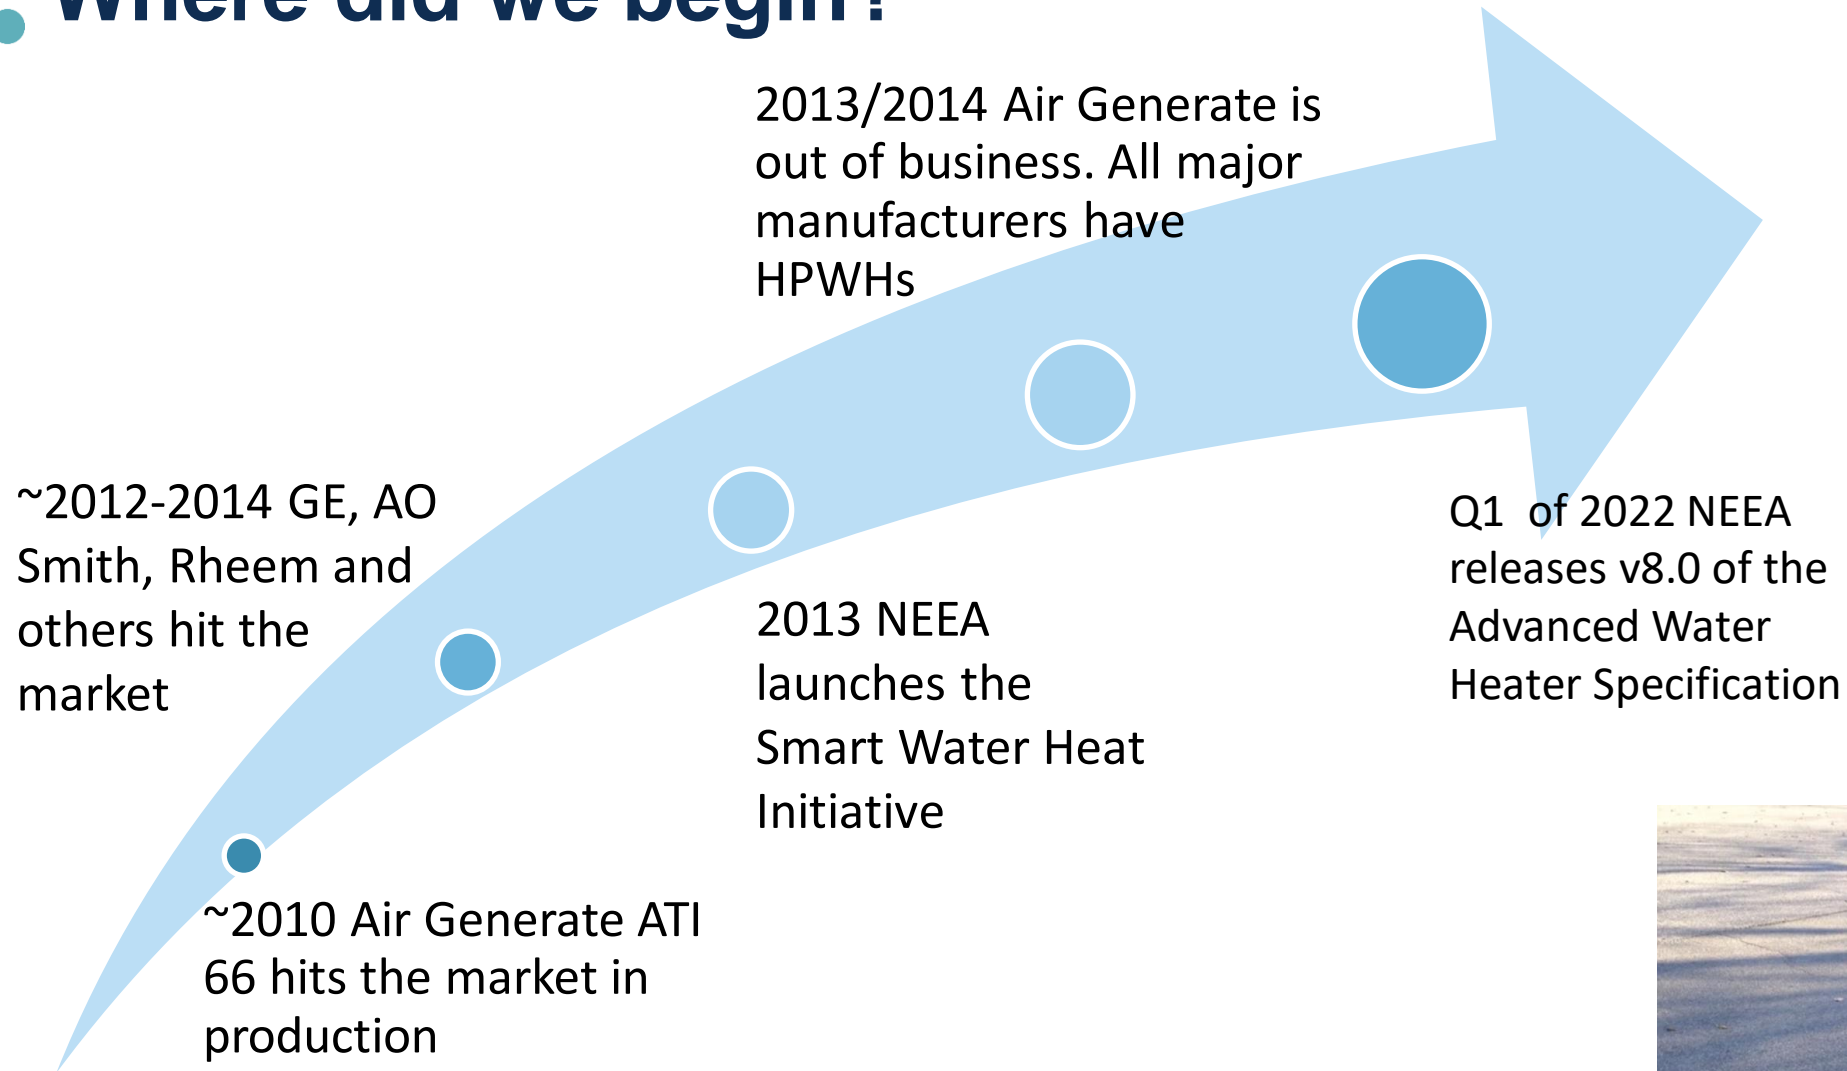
Where did we begin?

2013/2014 Air Generate is out of business. All major manufacturers have HPWHs

~2012-2014 GE, AO Smith, Rheem and others hit the market

2013 NEEA launches the Smart Water Heat Initiative

Q1 of 2022 NEEA releases v8.0 of the Advanced Water Heater Specification

~2010 Air Generate ATI 66 hits the market in production